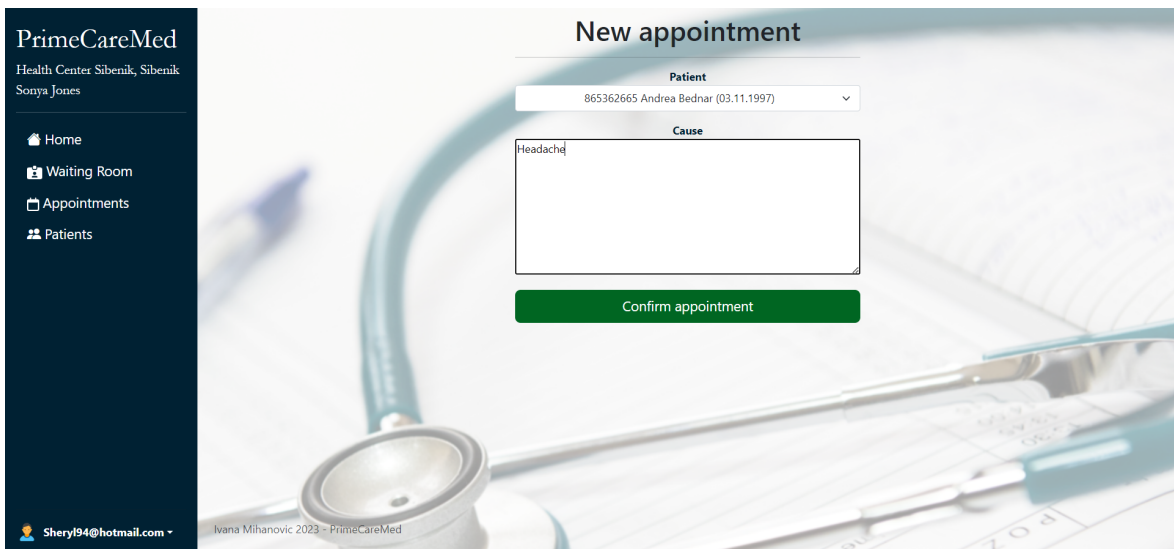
PrimeCareMed

Health Center Sibenik, Sibenik
Sonya Jones

Home
Waiting Room
Appointments
Patients

Sheryl94@hotmail.com

New appointment

Patient
865362665 Andrea Bednar (03.11.1997)

Cause
Headache

Confirm appointment

Ivana Mihanovic 2023 - PrimeCareMed